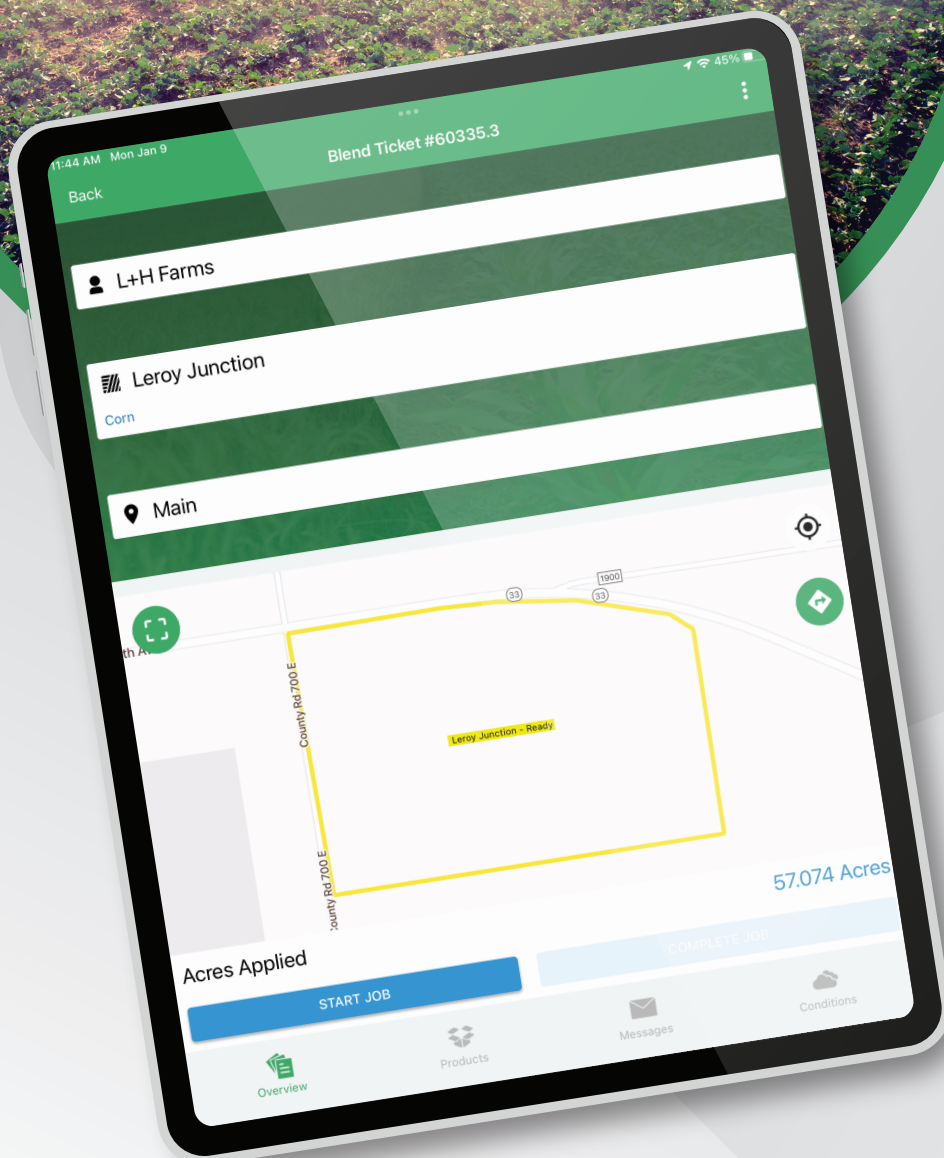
11:44 AM Mon Jan 9

45%

Blend Ticket #60335.3

Back

L+H Farms

Leroy Junction

Corn

Main

1900

33

33

th A

County Rd 700 E

Leroy Junction - Ready

County Rd 700 E

57.074 Acres

Acres Applied

START JOB

COMPLETE JOB

Overview

Products

Messages

Conditions